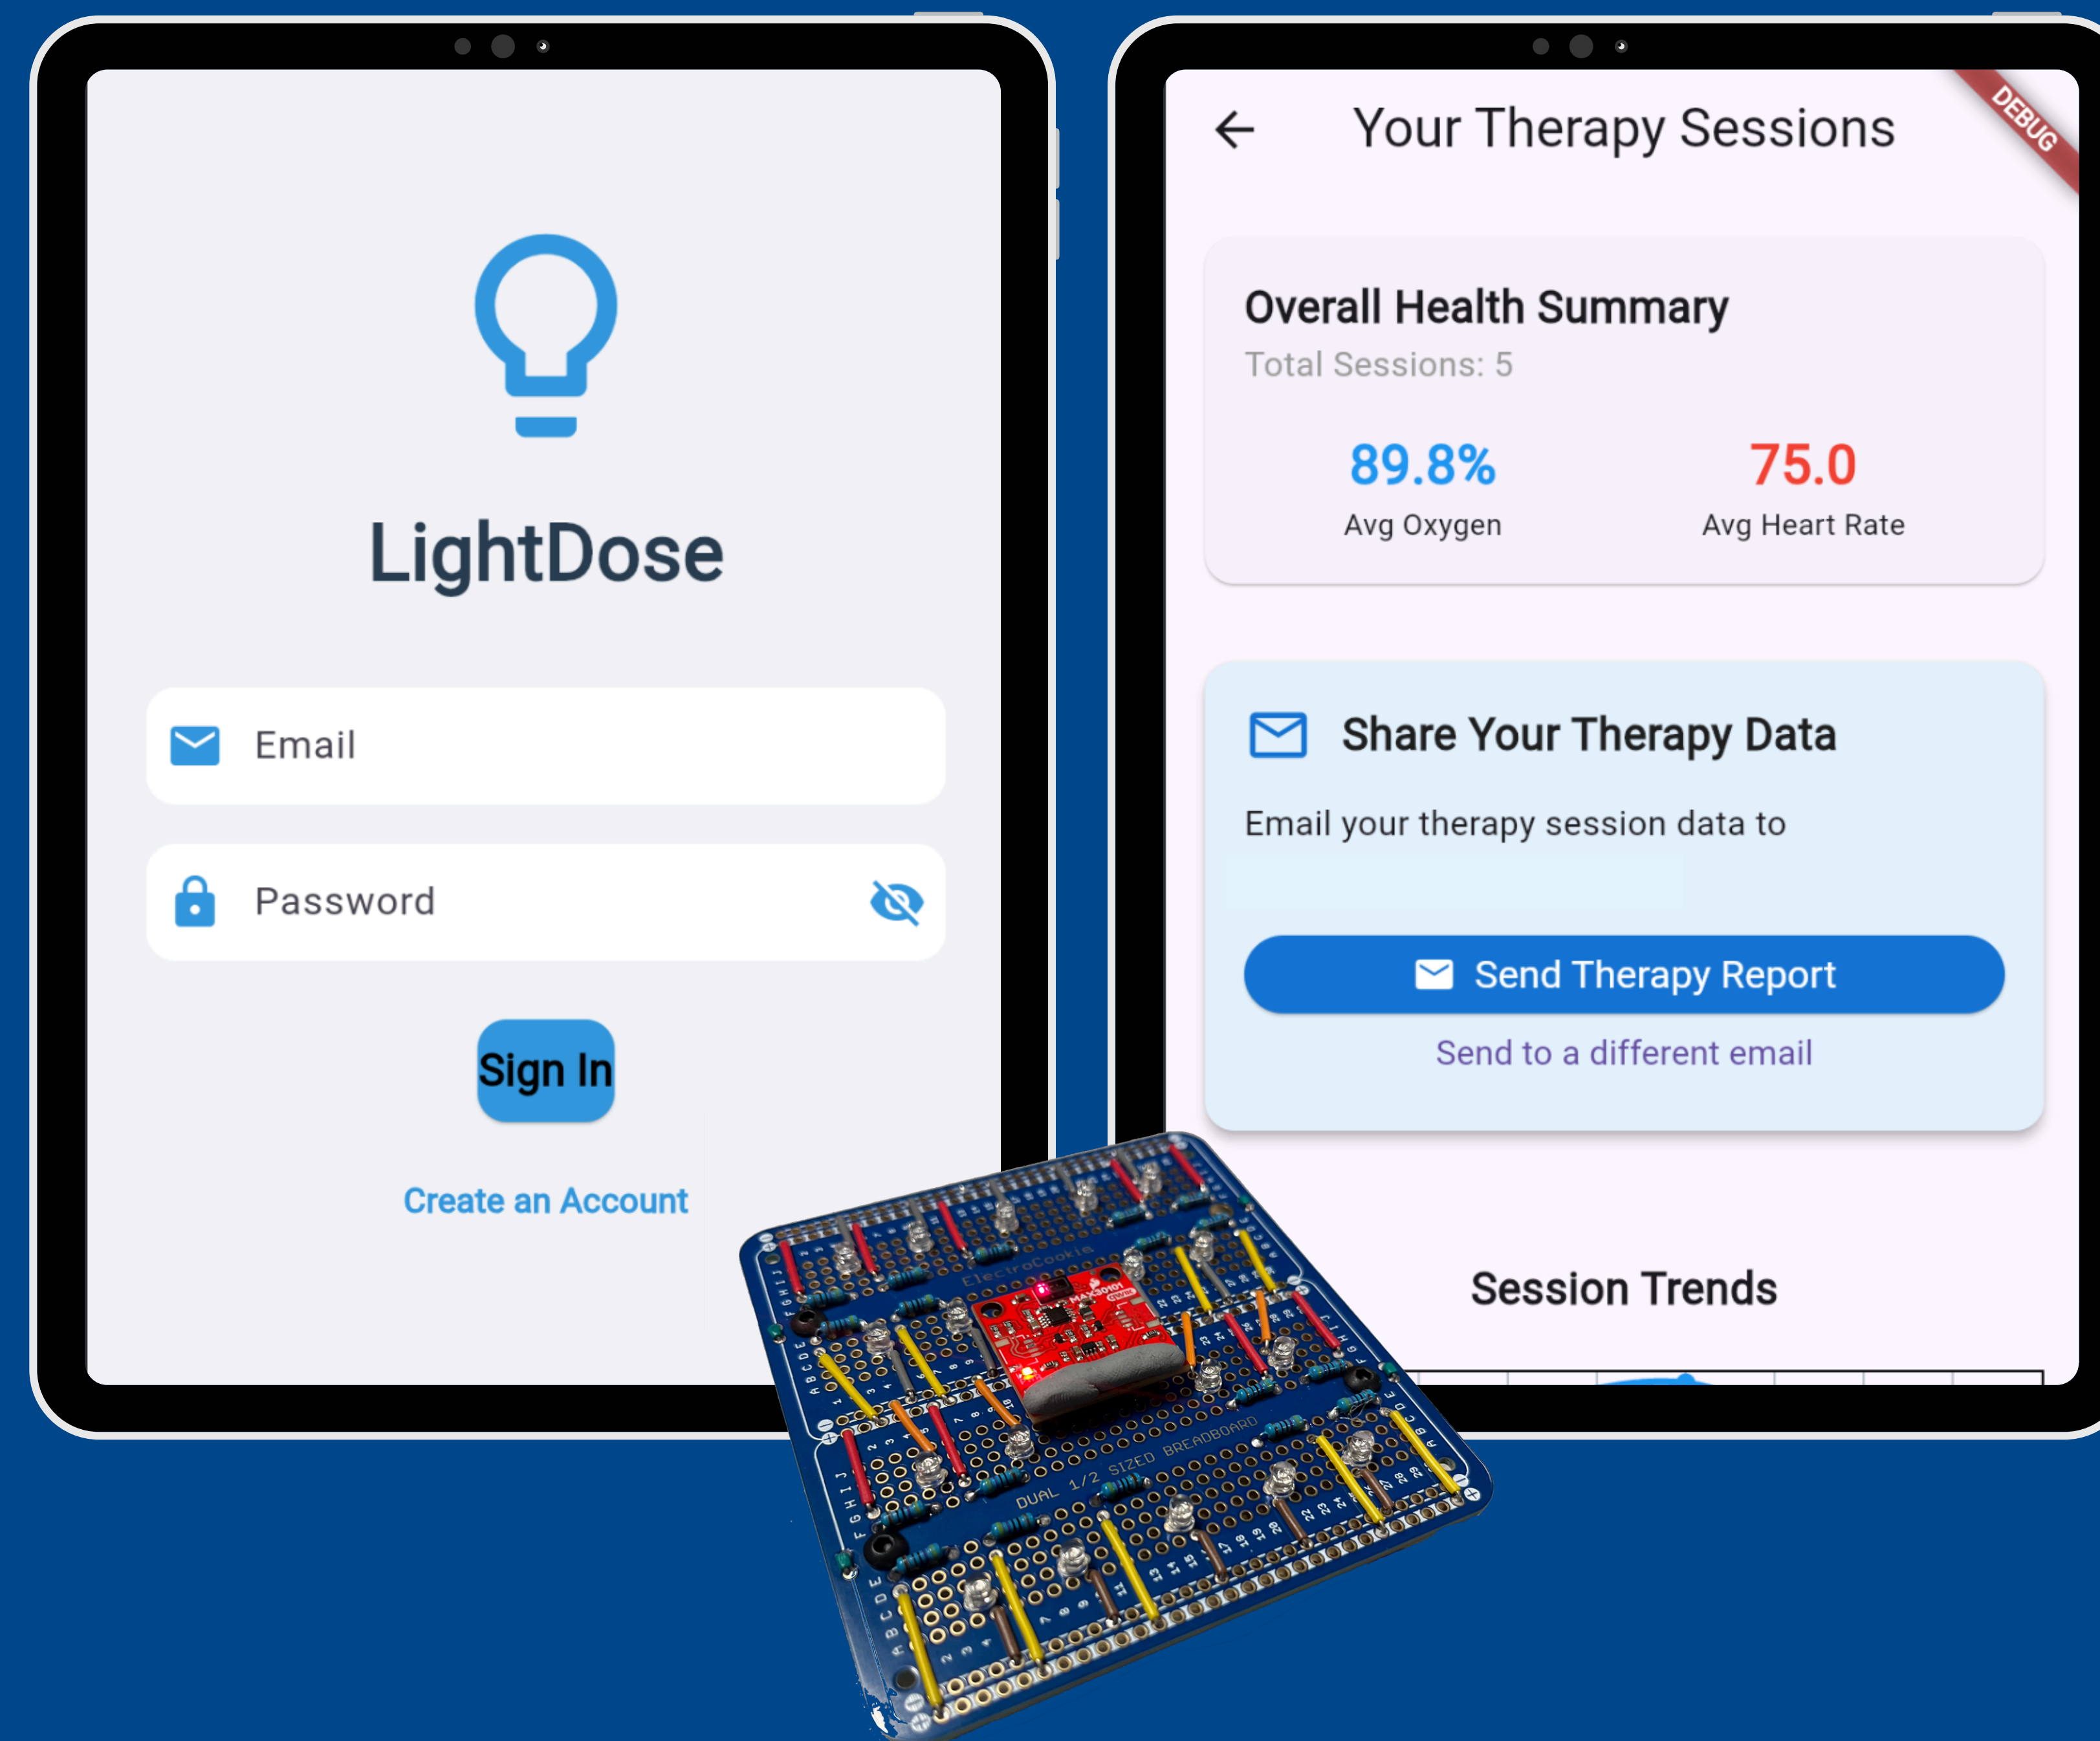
LightDose

Email

Password

Sign In

Create an Account

Your Therapy Sessions

DEBUG

Overall Health Summary
Total Sessions: 5

89.8%
Avg Oxygen

75.0
Avg Heart Rate

Share Your Therapy Data

Email your therapy session data to

Send Therapy Report

Send to a different email

Session Trends

ElectroCookie

MAX30101

DUAL 1/2 SIZED BREADBOARD